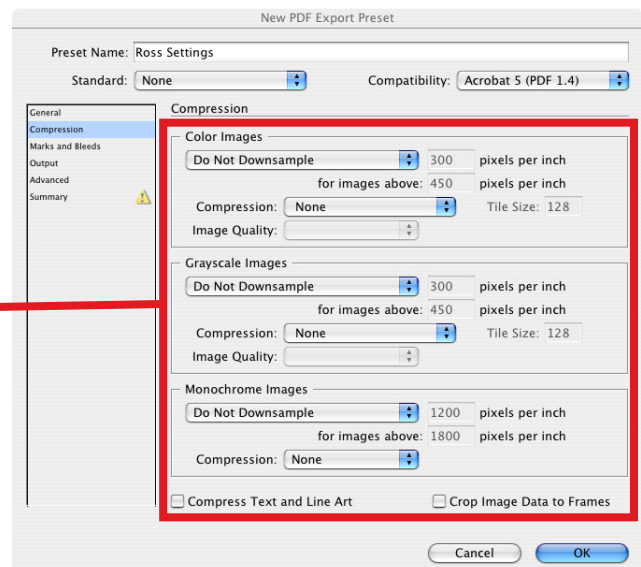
New PDF Export Preset

Preset Name: Ross Settings

Standard: None

Compatibility: Acrobat 5 (PDF 1.4)

General
Compression
Marks and Bleeds
Output
Advanced
Summary

Compression

Color Images
Do Not Downsample 300 pixels per inch
for images above: 450 pixels per inch
Compression: None Tile Size: 128
Image Quality:

Grayscale Images
Do Not Downsample 300 pixels per inch
for images above: 450 pixels per inch
Compression: None Tile Size: 128
Image Quality:

Monochrome Images
Do Not Downsample 1200 pixels per inch
for images above: 1800 pixels per inch
Compression: None

Compress Text and Line Art
Crop Image Data to Frames

Cancel
OK